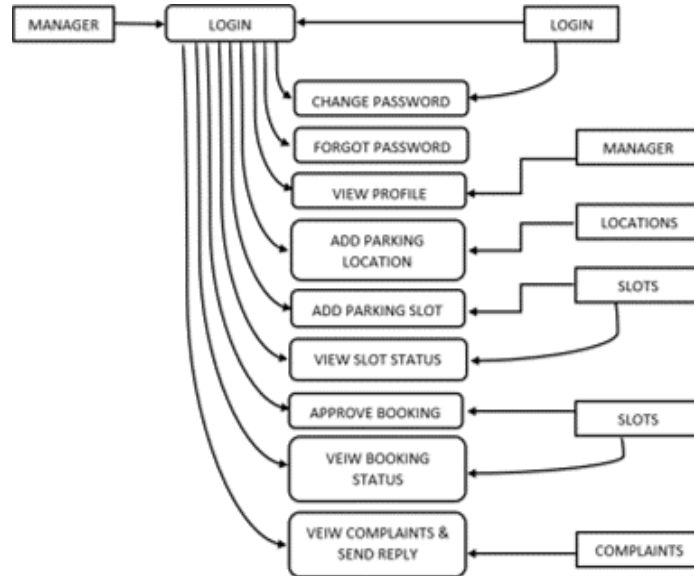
MANAGER

LOGIN

LOGIN

CHANGE PASSWORD

FORGOT PASSWORD

VIEW PROFILE

MANAGER

ADD PARKING LOCATION

LOCATIONS

ADD PARKING SLOT

SLOTS

VIEW SLOT STATUS

APPROVE BOOKING

SLOTS

VEIW BOOKING STATUS

VEIW COMPLAINTS & SEND REPLY

COMPLAINTS